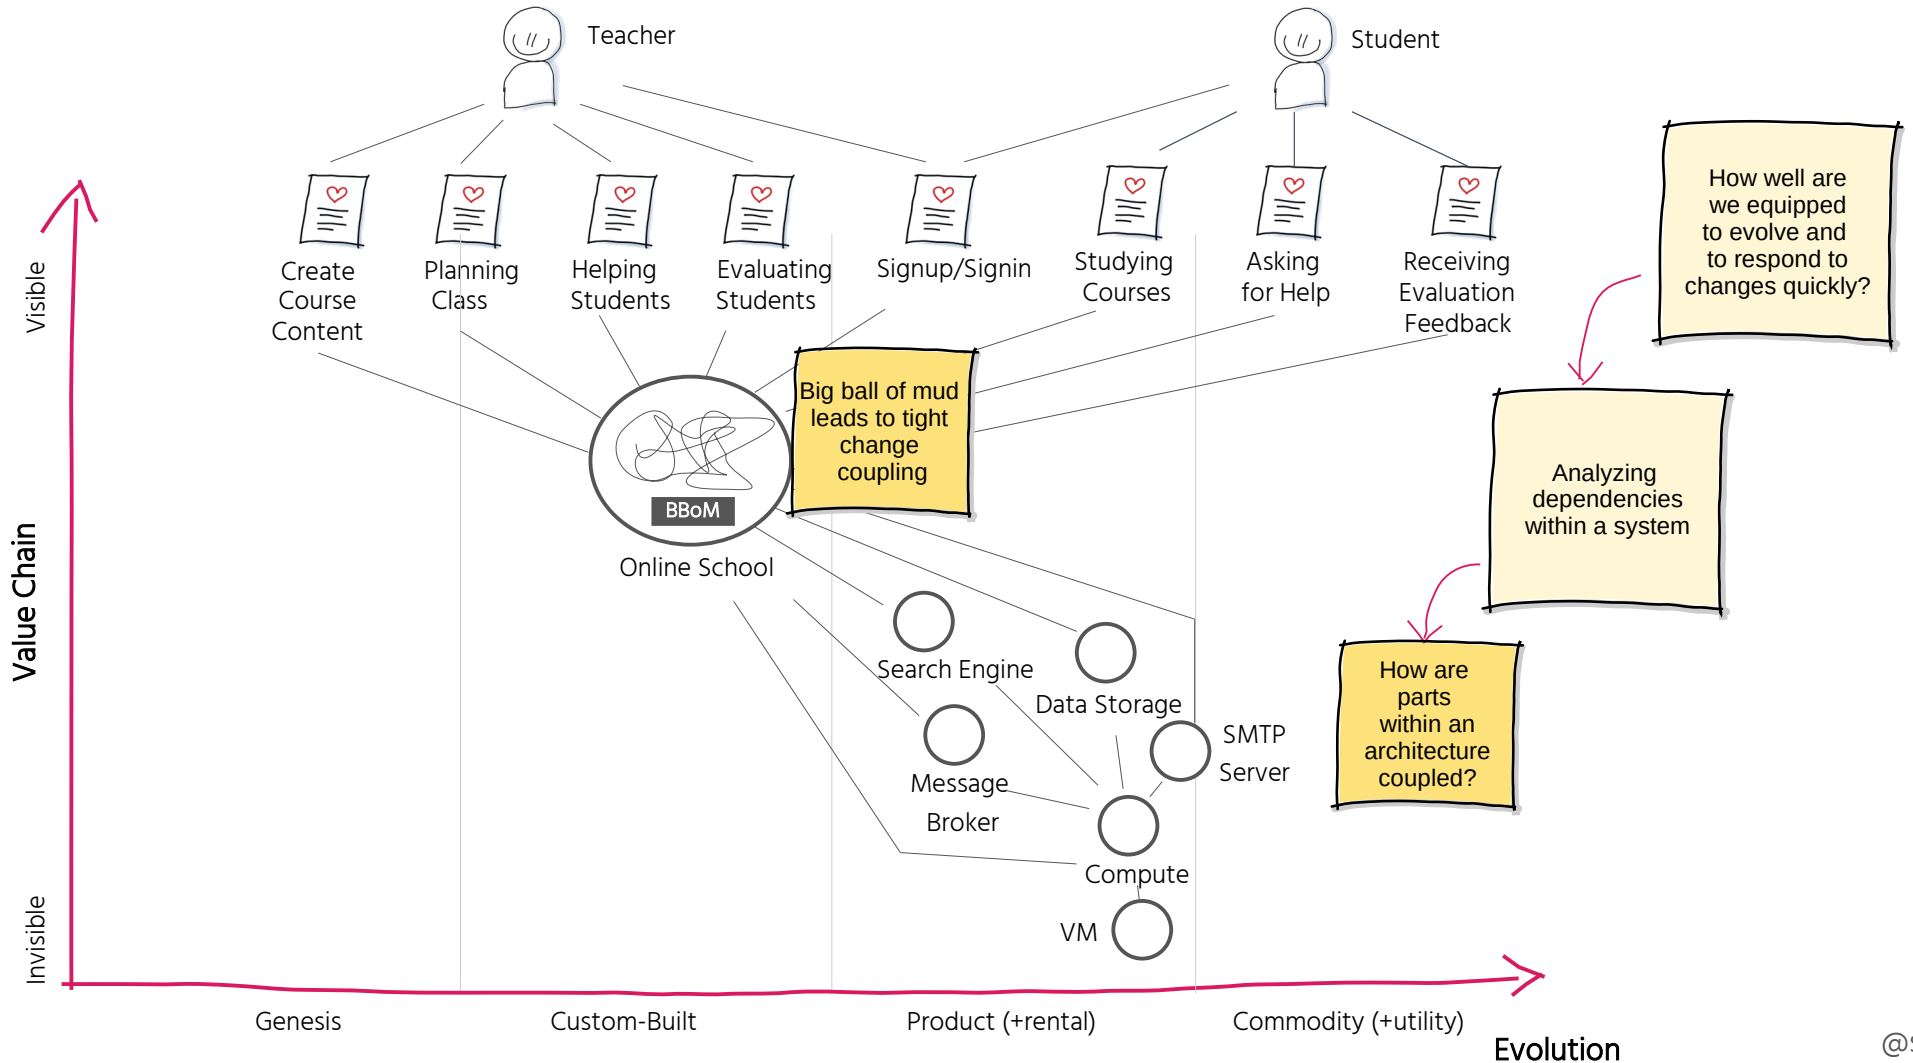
Teacher

Student

Create Course Content

Planning Class

Helping Students

Evaluating Students

Signup/Signin

Studying Courses

Asking for Help

Receiving Evaluation Feedback

How well are we equipped to evolve and to respond to changes quickly?

Big ball of mud leads to tight change coupling

BBoM

Online School

Analyzing dependencies within a system

Search Engine

Data Storage

SMTP Server

Message Broker

Compute

VM

How are parts within an architecture coupled?

Visible

Value Chain

Invisible

Genesis

Custom-Built

Product (+rental)

Commodity (+utility)

Evolution

@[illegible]